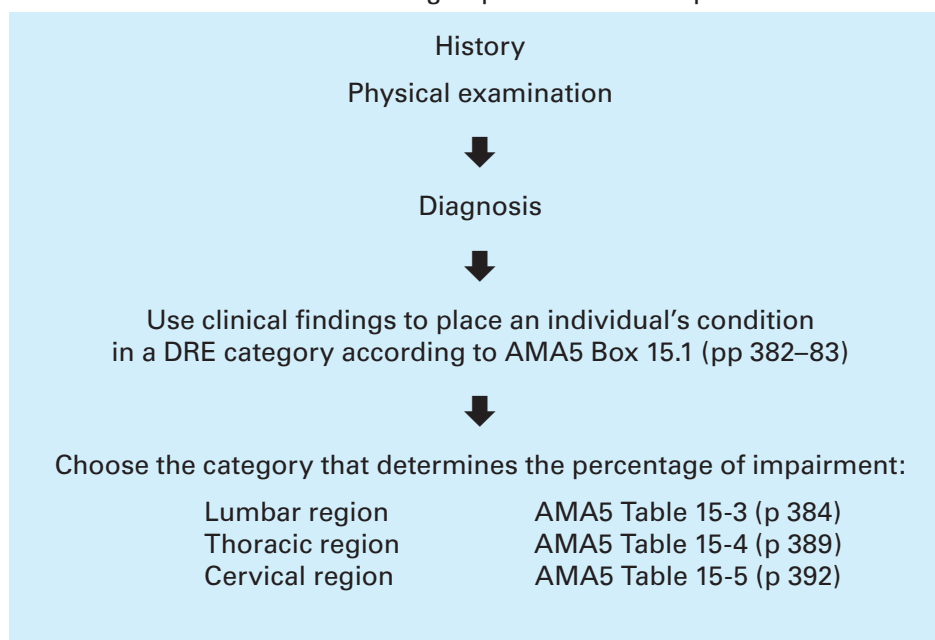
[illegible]

History

Physical examination

Diagnosis

Use clinical findings to place an individual's condition in a DRE category according to AMA5 Box 15.1 (pp 382–83)

Choose the category that determines the percentage of impairment:

| | |
|---|---|
| Lumbar region | AMA5 Table 15-3 (p 384) |
| Thoracic region | AMA5 Table 15-4 (p 389) |
| Cervical region | AMA5 Table 15-5 (p 392) |